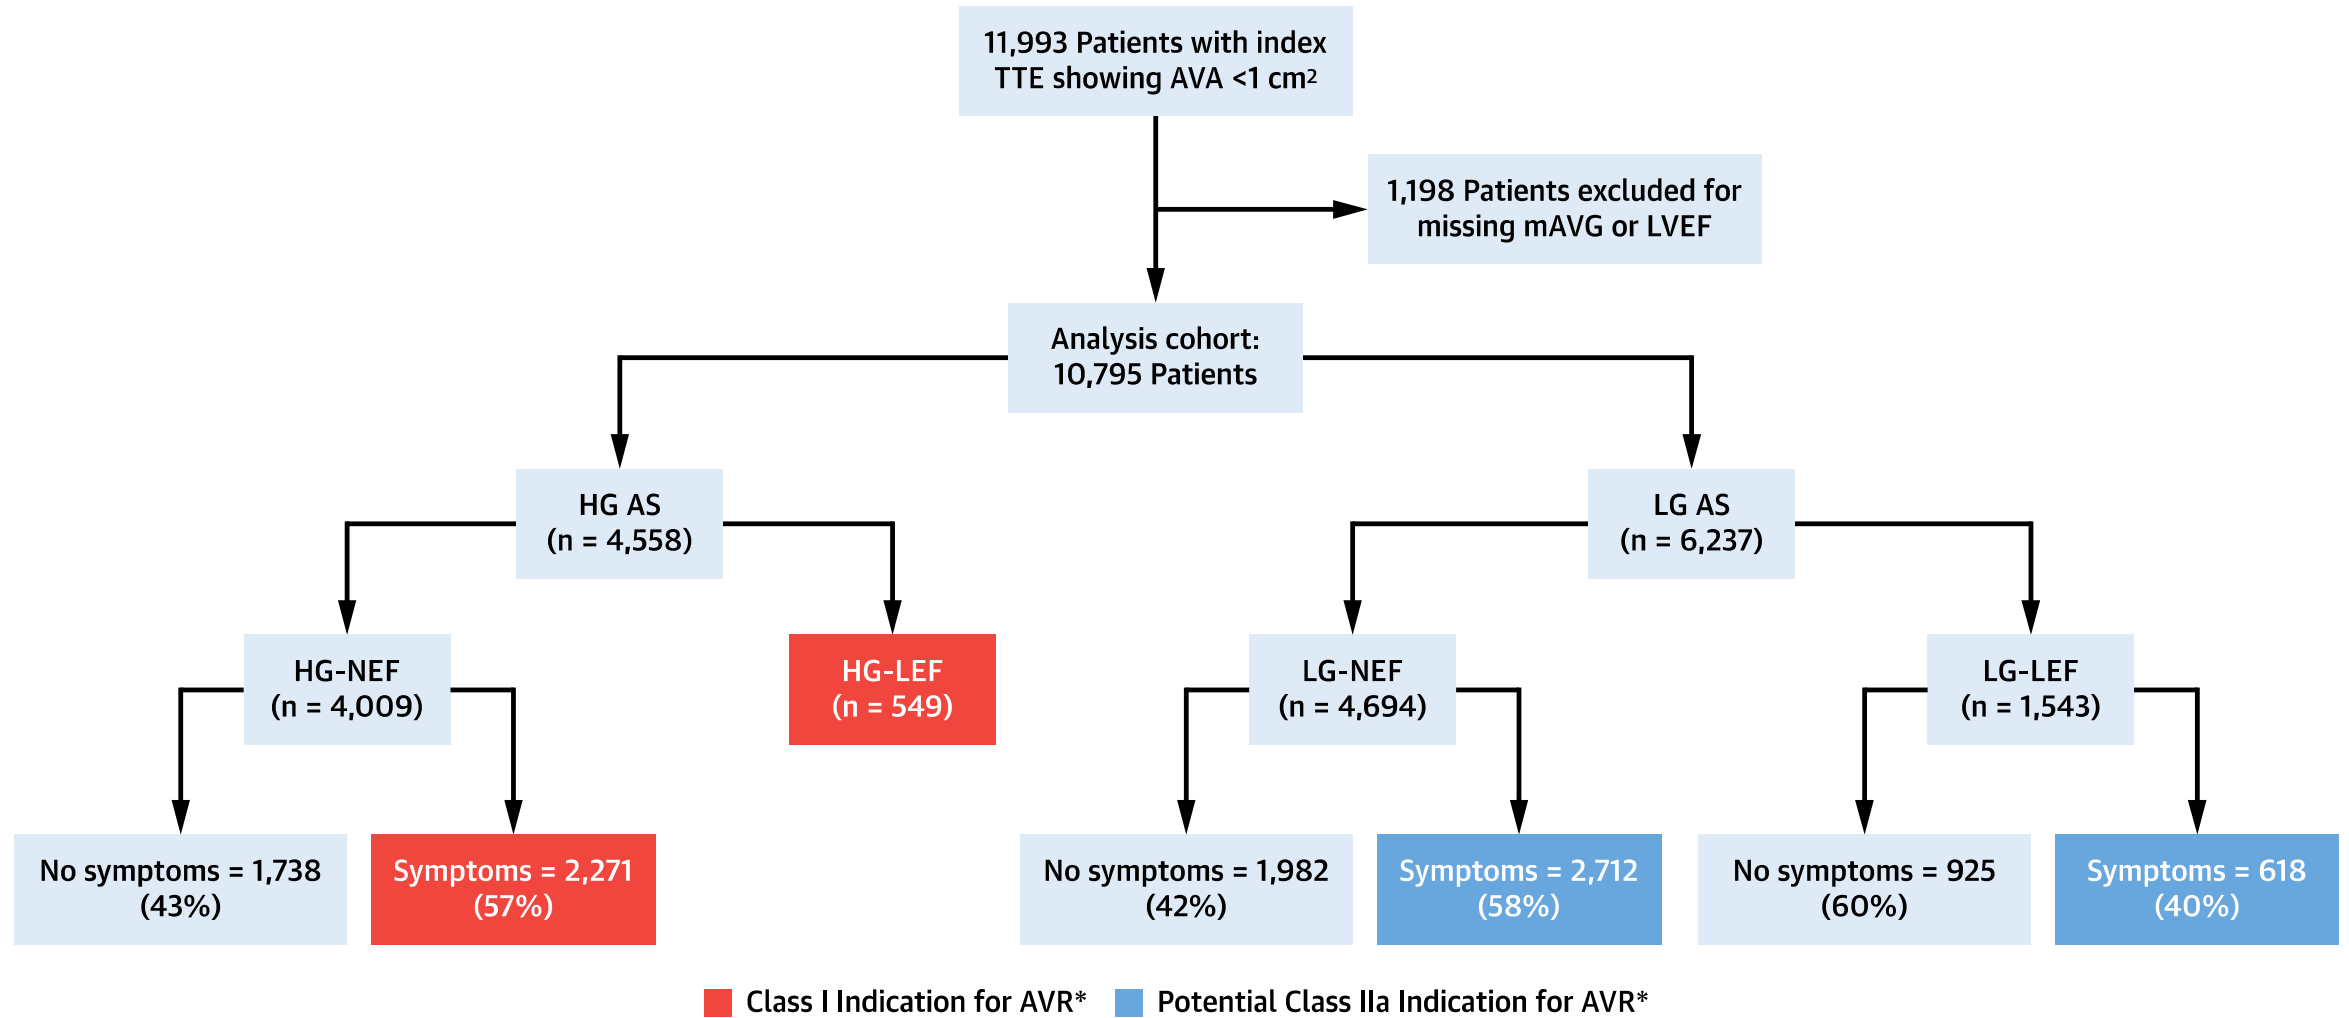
11,993 Patients with index TTE showing AVA <1 cm$^2$

1,198 Patients excluded for missing mAVG or LVEF

Analysis cohort: 10,795 Patients

HG AS (n = 4,558)

LG AS (n = 6,237)

HG-NEF (n = 4,009)

HG-LEF (n = 549)

LG-NEF (n = 4,694)

LG-LEF (n = 1,543)

No symptoms = 1,738 (43%)

Symptoms = 2,271 (57%)

No symptoms = 1,982 (42%)

Symptoms = 2,712 (58%)

No symptoms = 925 (60%)

Symptoms = 618 (40%)

Class I Indication for AVR*

Potential Class IIa Indication for AVR*